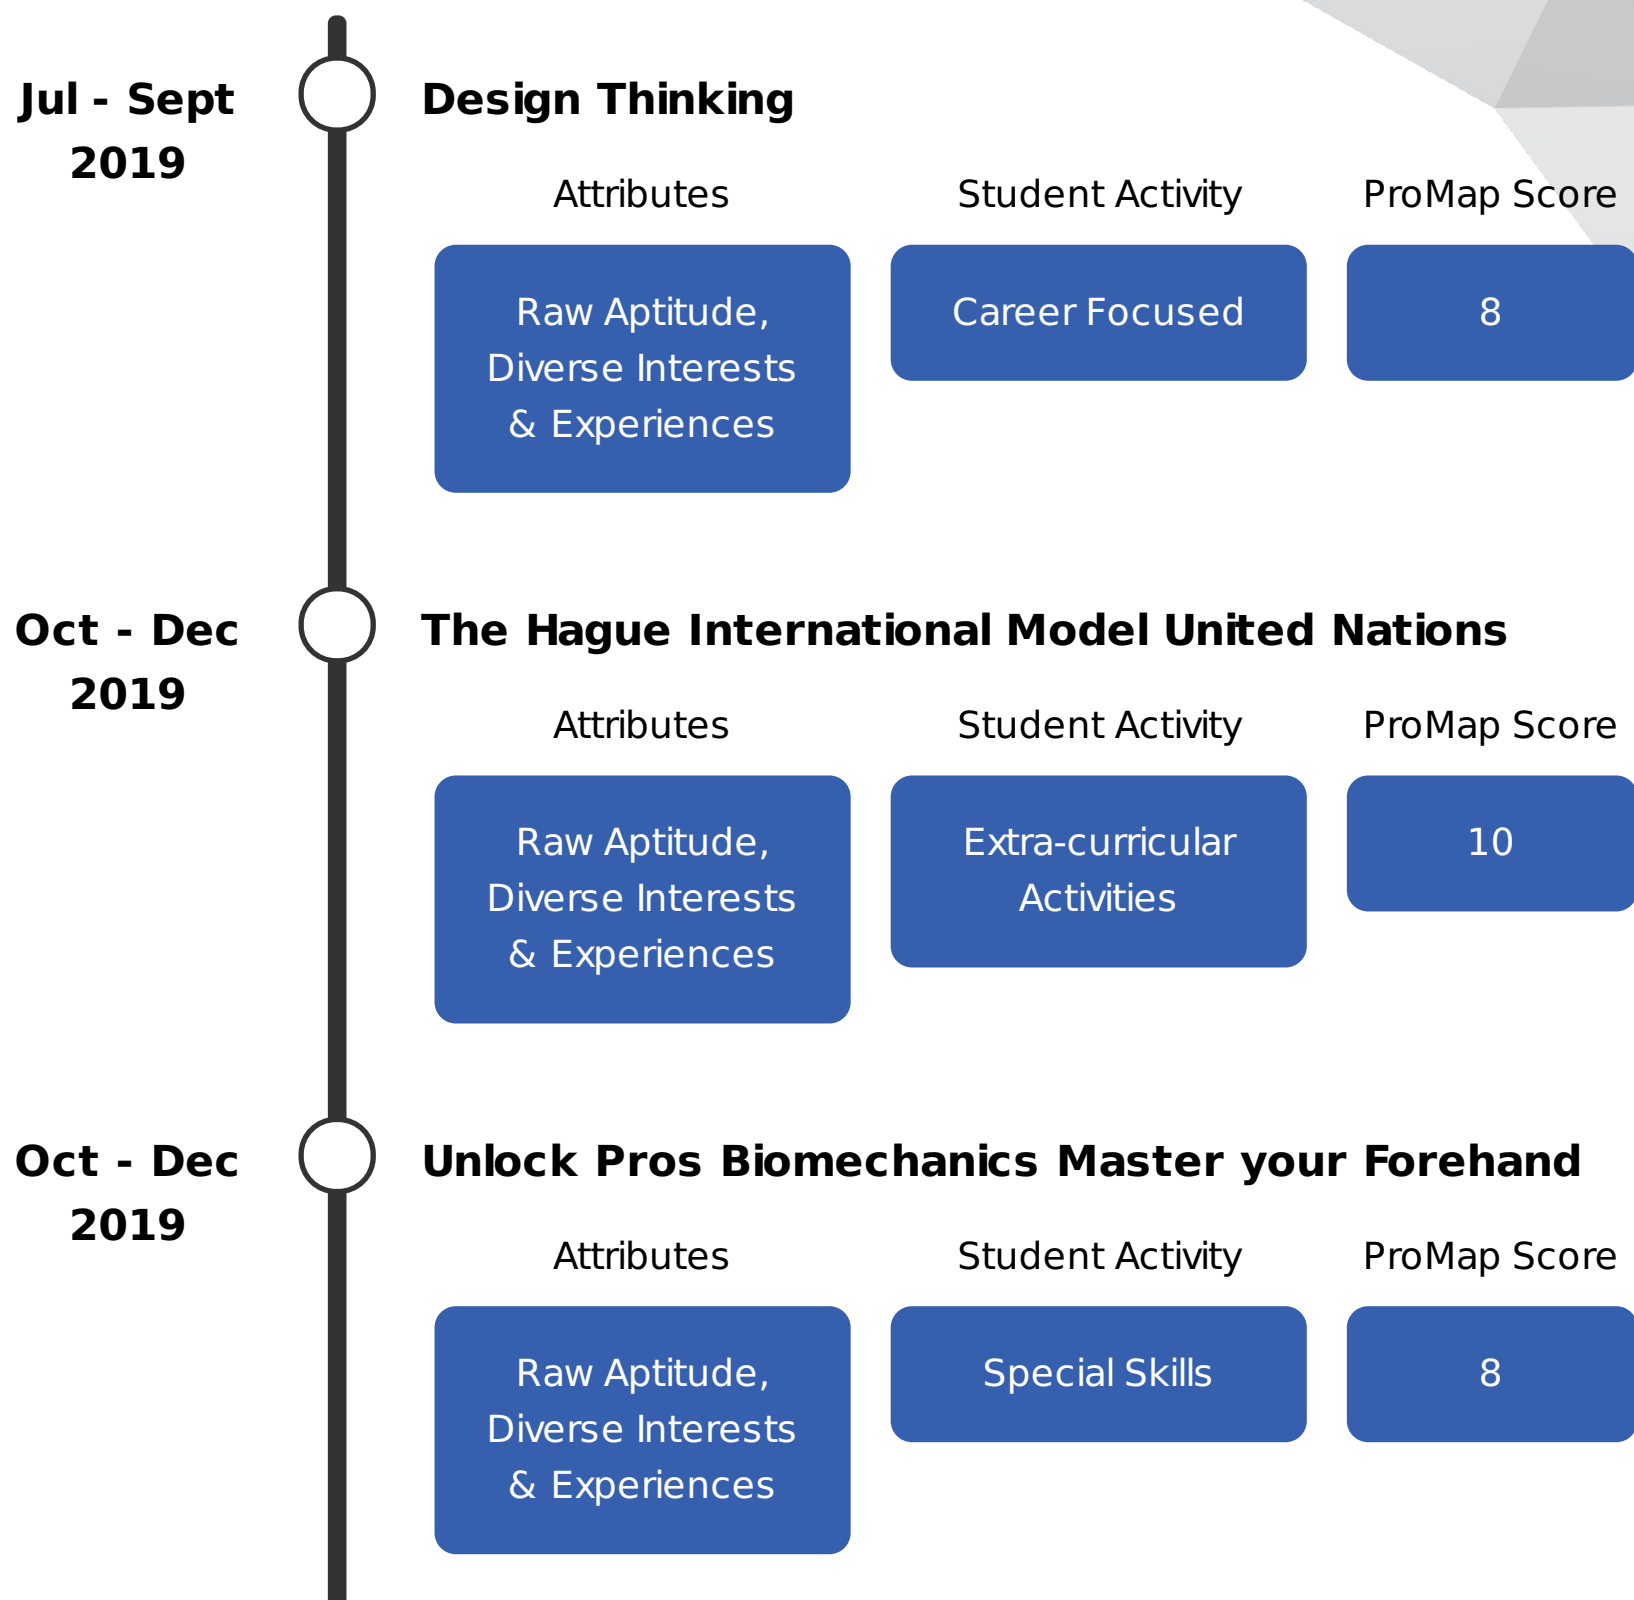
Jul - Sept 2019

Design Thinking

Attributes

Student Activity

ProMap Score

Raw Aptitude, Diverse Interests & Experiences

Career Focused

8

Oct - Dec 2019

The Hague International Model United Nations

Attributes

Student Activity

ProMap Score

Raw Aptitude, Diverse Interests & Experiences

Extra-curricular Activities

10

Oct - Dec 2019

Unlock Pros Biomechanics Master your Forehand

Attributes

Student Activity

ProMap Score

Raw Aptitude, Diverse Interests & Experiences

Special Skills

8